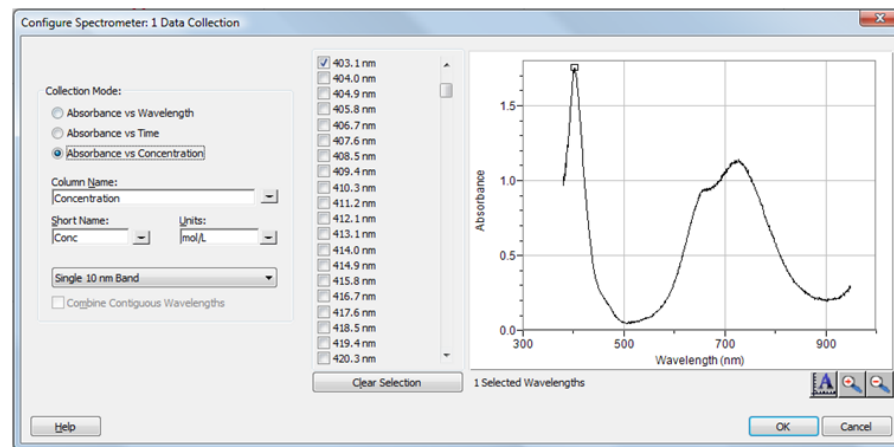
Configure Spectrometer: 1 Data Collection

Collection Mode:
Absorbance vs Wavelength
Absorbance vs Time
Absorbance vs Concentration

Column Name:
Concentration

Short Name:
Conc

Units:
mol/L

Single 10 nm Band

Combine Contiguous Wavelengths

403.1 nm
404.0 nm
404.9 nm
405.8 nm
406.7 nm
407.6 nm
408.5 nm
409.4 nm
410.3 nm
411.2 nm
412.1 nm
413.1 nm
414.0 nm
414.9 nm
415.8 nm
416.7 nm
417.6 nm
418.5 nm
419.4 nm
420.3 nm

Clear Selection

Absorbance
1.5
1.0
0.5
0.0
300
500
700
900
Wavelength (nm)

1 Selected Wavelengths

Help

OK
Cancel